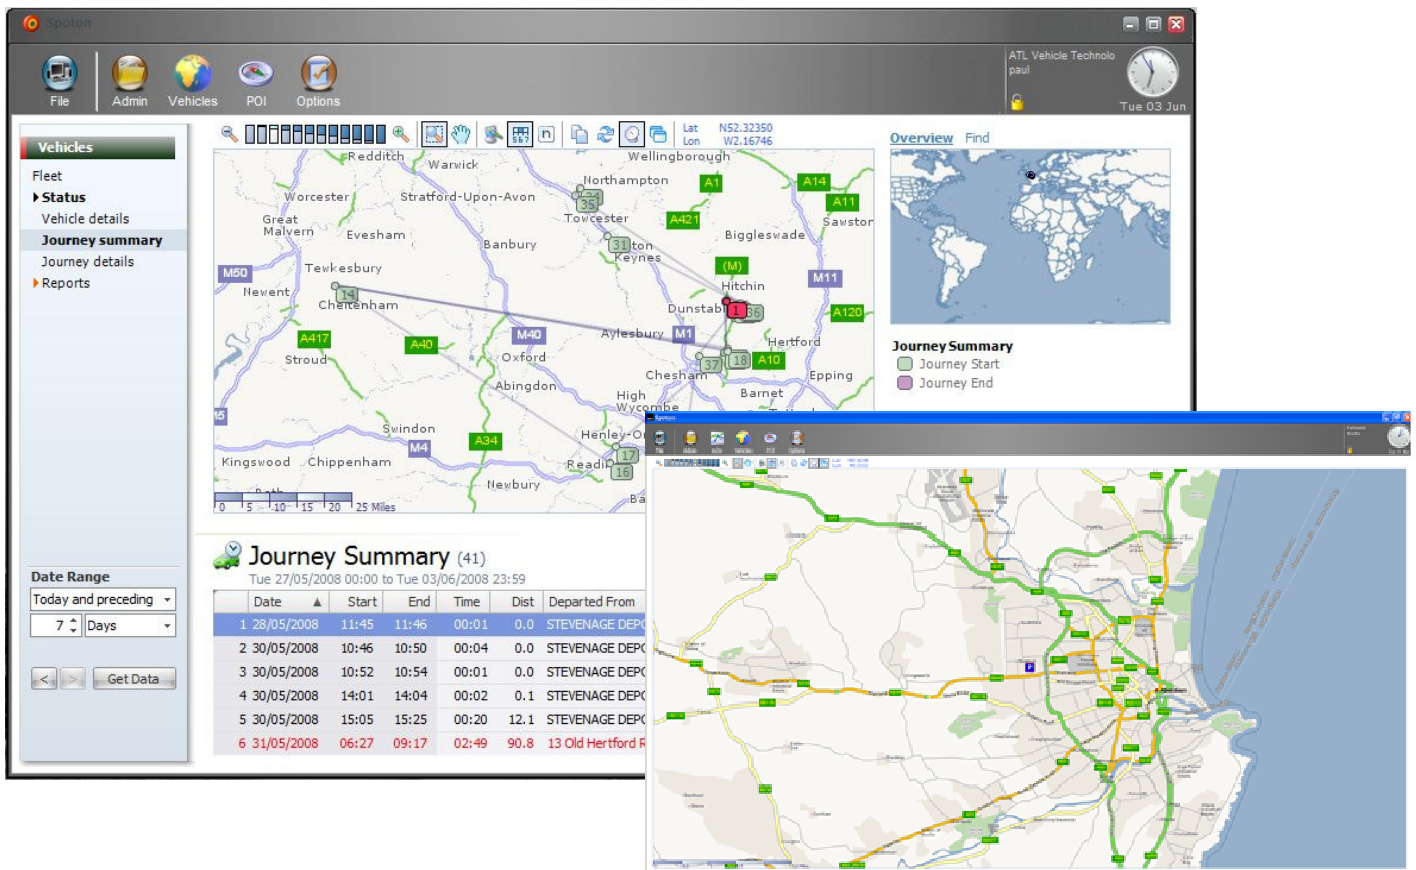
Spoton

File Admin Vehicles POI Options

ATL Vehicle Technolo
paul

Tue 03 Jun

Vehicles

Fleet
Status
Vehicle details
Journey summary
Journey details
Reports

Lat N52.32350
Lon W2.16746

Redditch Warwick Wellingborough Worcester Stratford-Upon-Avon Northampton A1 A14 A11 Great Malvern Evesham Banbury Towcester A421 Biggleswade Sawstor M50 Tewkesbury Keynes (M) M11 Newent Cheltenham Hitchin Dunstable A120 A417 A40 M40 Aylesbury M1 Hertford Stroud Oxford A10 Abingdon Chesham Epping High Wycombe Barnet Swindon A34 Henley-O Kingswood Chippenham M4 Readi Newbury

0 5 10 15 20 25 Miles

Overview Find

Journey Summary
Journey Start
Journey End

Date Range
Today and preceding
7 Days

Get Data

Journey Summary (41)
Tue 27/05/2008 00:00 to Tue 03/06/2008 23:59

| | Date | Start | End | Time | Dist | Departed From |
|---|---|---|---|---|---|---|
| 1 | 28/05/2008 | 11:45 | 11:46 | 00:01 | 0.0 | STEVENAGE DEP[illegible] |
| 2 | 30/05/2008 | 10:46 | 10:50 | 00:04 | 0.0 | STEVENAGE DEP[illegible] |
| 3 | 30/05/2008 | 10:52 | 10:54 | 00:01 | 0.0 | STEVENAGE DEP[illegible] |
| 4 | 30/05/2008 | 14:01 | 14:04 | 00:02 | 0.1 | STEVENAGE DEP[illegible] |
| 5 | 30/05/2008 | 15:05 | 15:25 | 00:20 | 12.1 | STEVENAGE DEP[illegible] |
| 6 | 31/05/2008 | 06:27 | 09:17 | 02:49 | 90.8 | 13 Old Hertford R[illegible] |